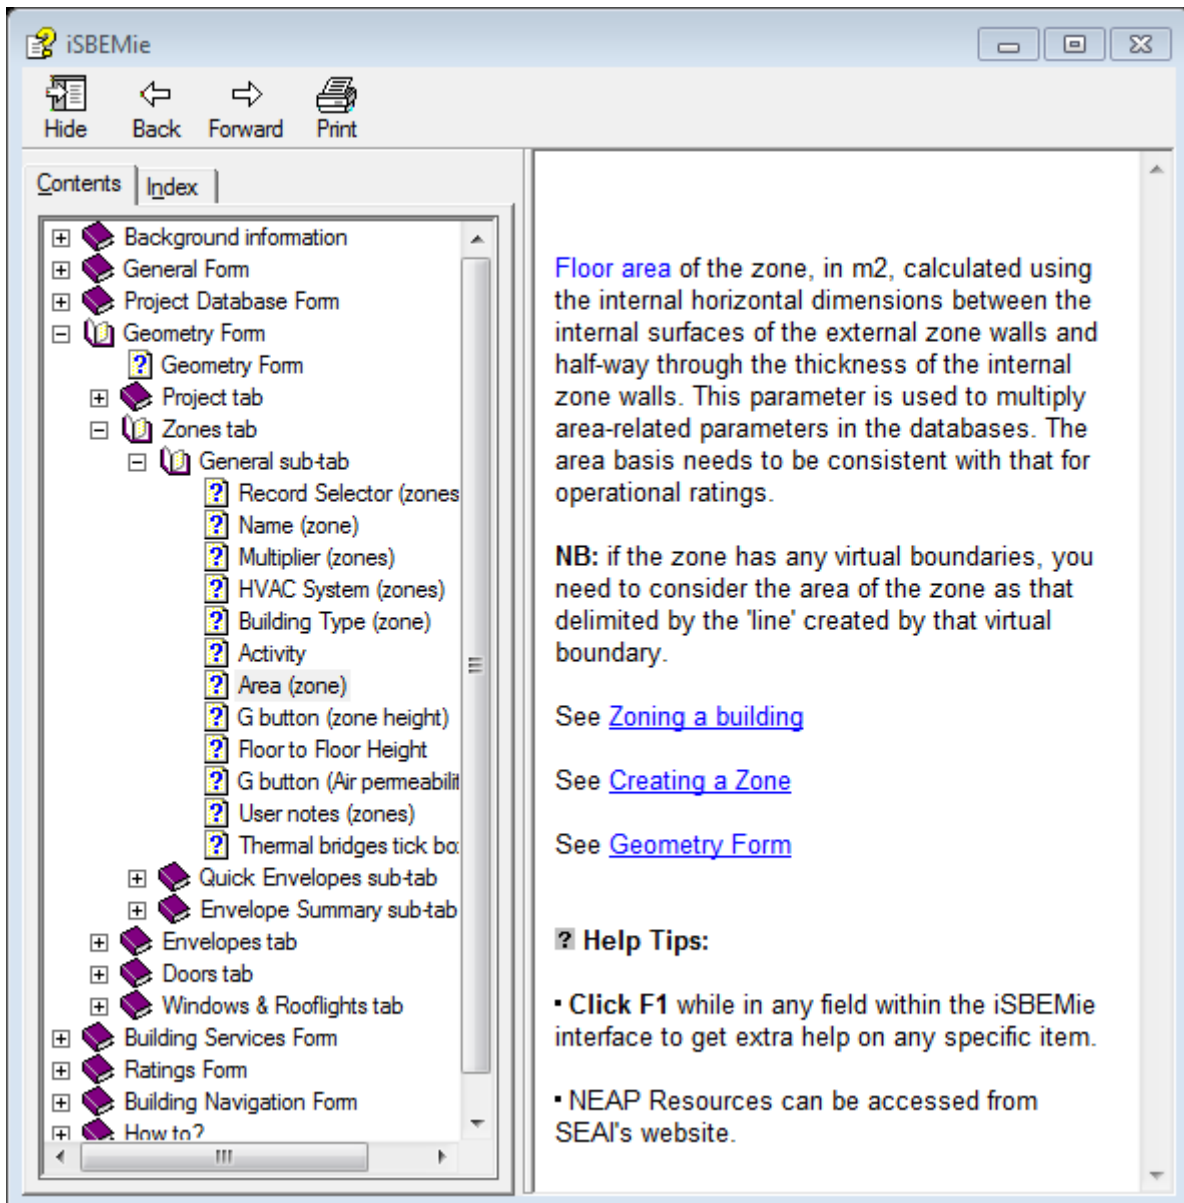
iSBEMie

Hide Back Forward Print

Contents Index

Background information
General Form
Project Database Form
Geometry Form
Geometry Form
Project tab
Zones tab
General sub-tab
Record Selector (zones
Name (zone)
Multiplier (zones)
HVAC System (zones)
Building Type (zone)
Activity
Area (zone)
G button (zone height)
Floor to Floor Height
G button (Air permeabilit
User notes (zones)
Thermal bridges tick bo
Quick Envelopes sub-tab
Envelope Summary sub-tab
Envelopes tab
Doors tab
Windows & Rooflights tab
Building Services Form
Ratings Form
Building Navigation Form
How to?

Floor area of the zone, in m2, calculated using the internal horizontal dimensions between the internal surfaces of the external zone walls and half-way through the thickness of the internal zone walls. This parameter is used to multiply area-related parameters in the databases. The area basis needs to be consistent with that for operational ratings.

NB: if the zone has any virtual boundaries, you need to consider the area of the zone as that delimited by the 'line' created by that virtual boundary.

See Zoning a building

See Creating a Zone

See Geometry Form

? Help Tips:

▪ Click F1 while in any field within the iSBEMie interface to get extra help on any specific item.

▪ NEAP Resources can be accessed from SEAI's website.